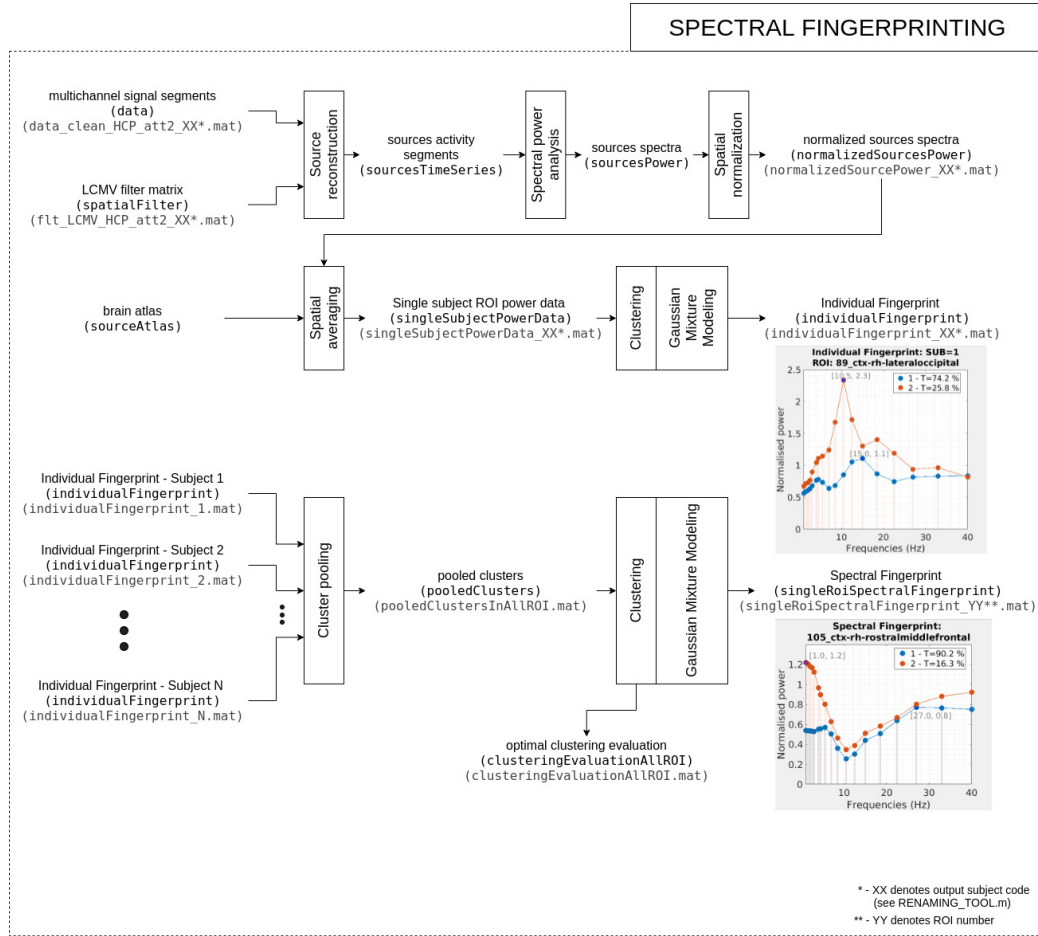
SPECTRAL FINGERPRINTING

multichannel signal segments
(data)
(data_clean_HCP_att2_XX*.mat)

LCMV filter matrix
(spatialFilter)
(flt_LCMV_HCP_att2_XX*.mat)

Source reconstruction

sources activity segments
(sourcesTimeSeries)

Spectral power analysis

sources spectra
(sourcesPower)

Spatial normalization

normalized sources spectra
(normalizedSourcesPower)
(normalizedSourcePower_XX*.mat)

brain atlas
(sourceAtlas)

Spatial averaging

Single subject ROI power data
(singleSubjectPowerData)
(singleSubjectPowerData_XX*.mat)

Clustering

Gaussian Mixture Modeling

Individual Fingerprint
(individualFingerprint)
(individualFingerprint_XX*.mat)

Individual Fingerprint: SUB=1
ROI: 89_ctx-rh-lateraloccipital
1 - T=74.2 %
2 - T=25.8 %
[10.5, 2.3]
[15.0, 1.1]
Normalised power
Frequencies (Hz)
0
0.5
1
1.5
2
2.5
10
20
30
40

Individual Fingerprint - Subject 1
(individualFingerprint)
(individualFingerprint_1.mat)

Individual Fingerprint - Subject 2
(individualFingerprint)
(individualFingerprint_2.mat)

Individual Fingerprint - Subject N
(individualFingerprint)
(individualFingerprint_N.mat)

Cluster pooling

pooled clusters
(pooledClusters)
(pooledClustersInAllROI.mat)

Clustering

Gaussian Mixture Modeling

Spectral Fingerprint
(singleRoiSpectralFingerprint)
(singleRoiSpectralFingerprint_YY**.mat)

Spectral Fingerprint:
105_ctx-rh-rostralmiddlefrontal
1 - T=90.2 %
2 - T=16.3 %
[1.0, 1.2]
[27.0, 0.8]
Normalised power
Frequencies (Hz)
0.2
0.4
0.6
0.8
1
1.2
10
20
30
40

optimal clustering evaluation
(clusteringEvaluationAllROI)
(clusteringEvaluationAllROI.mat)

* - XX denotes output subject code
(see RENAMING_TOOL.m)
** - YY denotes ROI number